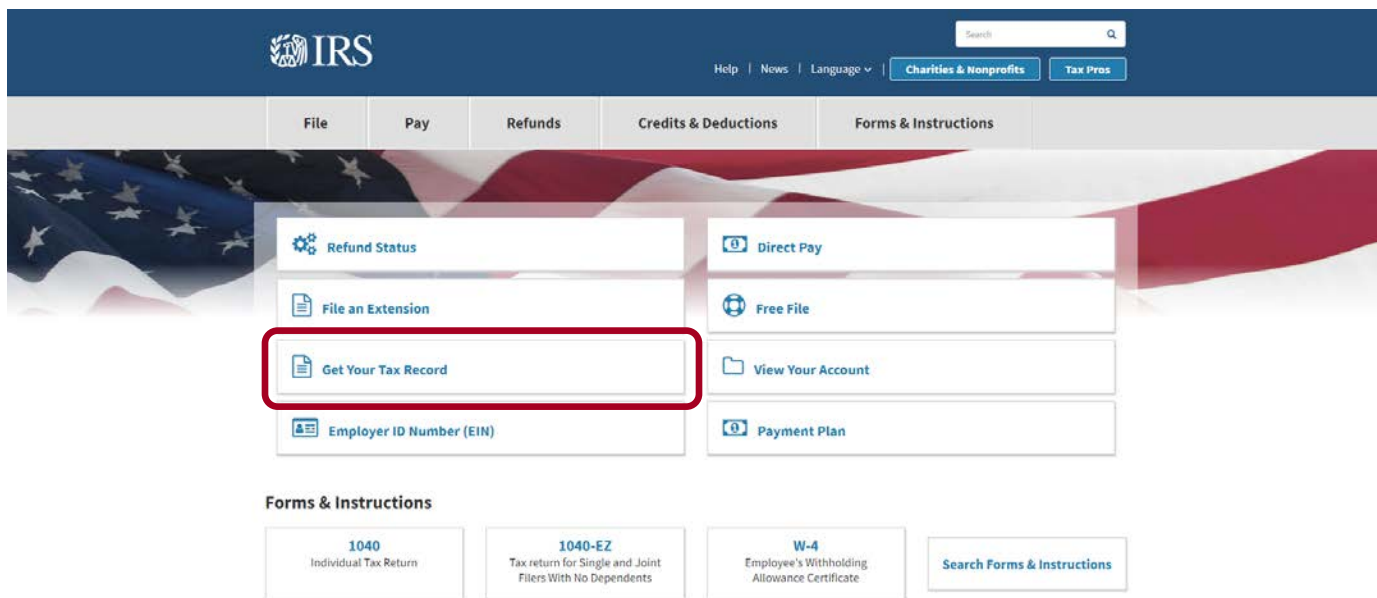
IRS

Search

Help | News | Language | Charities & Nonprofits | Tax Pros

File | Pay | Refunds | Credits & Deductions | Forms & Instructions

Refund Status

Direct Pay

File an Extension

Free File

Get Your Tax Record

View Your Account

Employer ID Number (EIN)

Payment Plan

Forms & Instructions

1040
Individual Tax Return

1040-EZ
Tax return for Single and Joint Filers With No Dependents

W-4
Employee's Withholding Allowance Certificate

Search Forms & Instructions